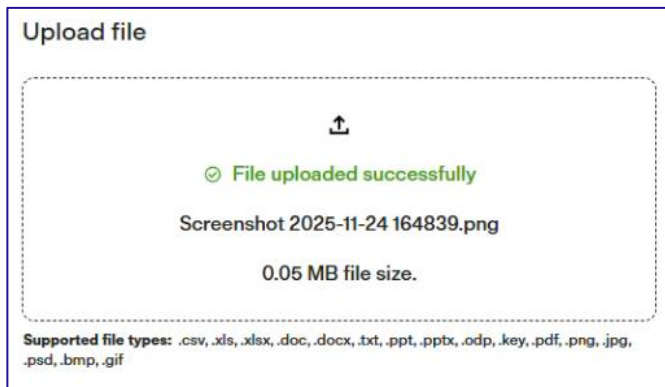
Upload file

File uploaded successfully

Screenshot 2025-11-24 164839.png

0.05 MB file size.

Supported file types: .csv, .xls, .xlsx, .doc, .docx, .txt, .ppt, .pptx, .odp, .key, .pdf, .png, .jpg, .psd, .bmp, .gif